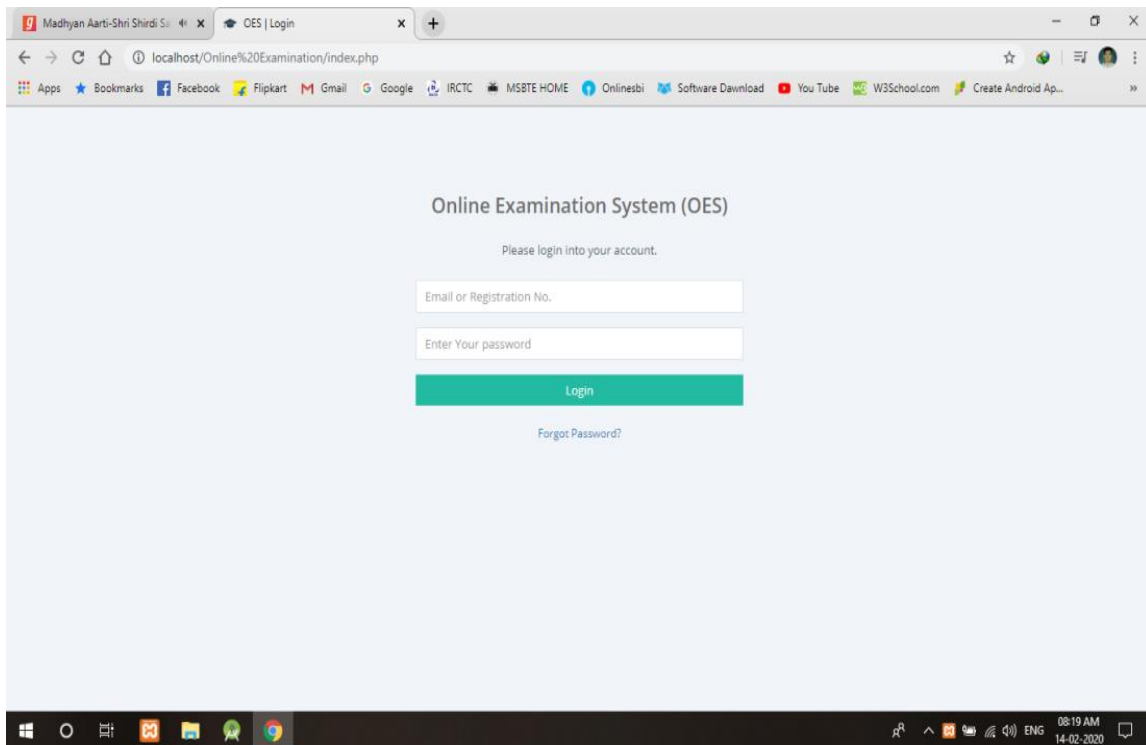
Madhyan Aarti-Shri Shirdi Sa
OES | Login
localhost/Online%20Examination/index.php
Apps Bookmarks Facebook Flipkart Gmail Google IRCTC MSBTE HOME Onlinesbi Software Dawnload You Tube W3School.com Create Android Ap...

Online Examination System (OES)

Please login into your account.

Email or Registration No.

Enter Your password

Login

Forgot Password?

ENG 08:19 AM 14-02-2020